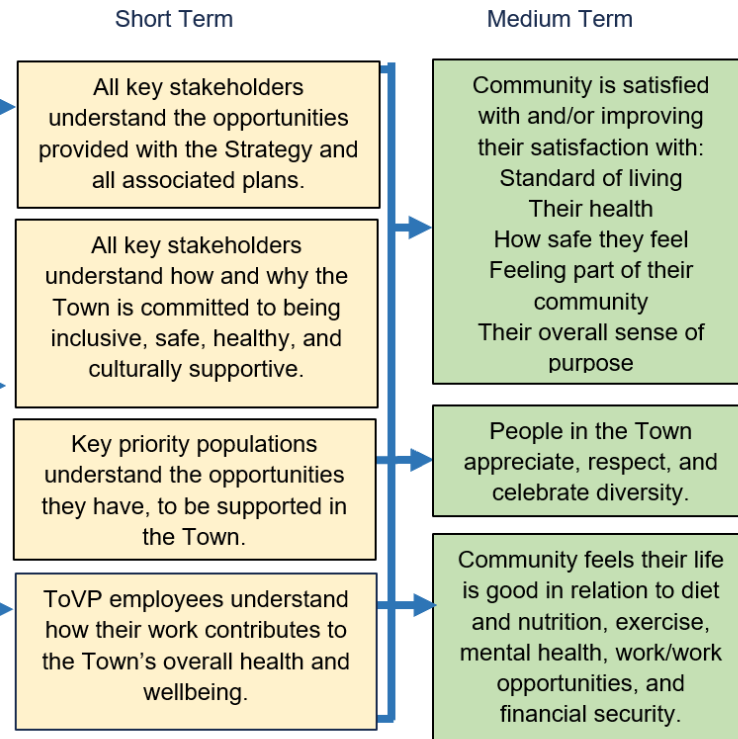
Short Term

Medium Term

All key stakeholders understand the opportunities provided with the Strategy and all associated plans.

All key stakeholders understand how and why the Town is committed to being inclusive, safe, healthy, and culturally supportive.

Key priority populations understand the opportunities they have, to be supported in the Town.

ToVP employees understand how their work contributes to the Town's overall health and wellbeing.

Community is satisfied with and/or improving their satisfaction with:
Standard of living
Their health
How safe they feel
Feeling part of their community
Their overall sense of purpose

People in the Town appreciate, respect, and celebrate diversity.

Community feels their life is good in relation to diet and nutrition, exercise, mental health, work/work opportunities, and financial security.